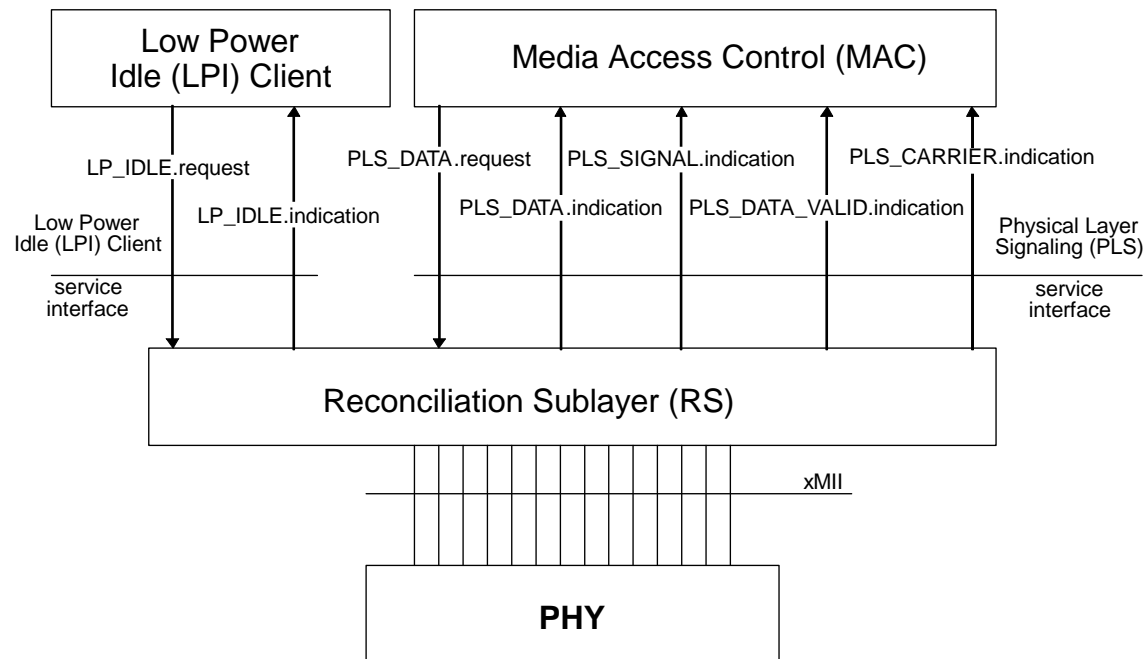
Low Power Idle (LPI) Client

Media Access Control (MAC)

LP_IDLE.request

LP_IDLE.indication

PLS_DATA.request

PLS_SIGNAL.indication

PLS_CARRIER.indication

PLS_DATA.indication

PLS_DATA_VALID.indication

Low Power Idle (LPI) Client

service interface

Physical Layer Signaling (PLS)

service interface

Reconciliation Sublayer (RS)

xMII

PHY